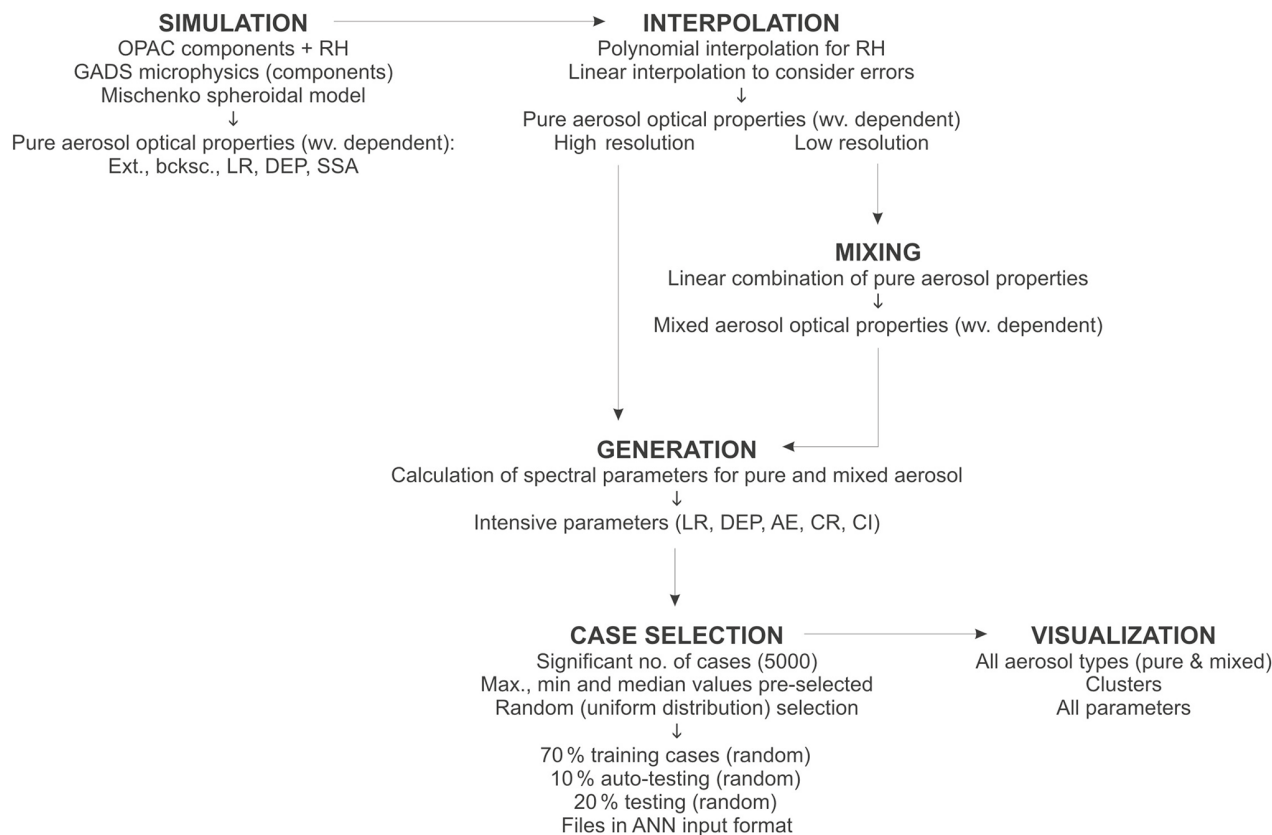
SIMULATION
OPAC components + RH
GADS microphysics (components)
Mischenko spheroidal model
↓
Pure aerosol optical properties (wv. dependent):
Ext., bcksc., LR, DEP, SSA

INTERPOLATION
Polynomial interpolation for RH
Linear interpolation to consider errors
↓
Pure aerosol optical properties (wv. dependent)
High resolution
Low resolution

MIXING
Linear combination of pure aerosol properties
↓
Mixed aerosol optical properties (wv. dependent)

GENERATION
Calculation of spectral parameters for pure and mixed aerosol
↓
Intensive parameters (LR, DEP, AE, CR, CI)

CASE SELECTION
Significant no. of cases (5000)
Max., min and median values pre-selected
Random (uniform distribution) selection
↓
70 % training cases (random)
10 % auto-testing (random)
20 % testing (random)
Files in ANN input format

VISUALIZATION
All aerosol types (pure & mixed)
Clusters
All parameters